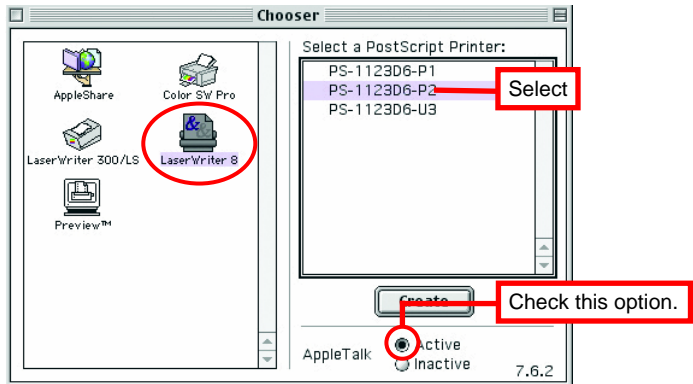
Chooser

AppleShare
Color SW Pro
LaserWriter 300/LS
LaserWriter 8
Preview™

Select a PostScript Printer:
PS-1123D6-P1
PS-1123D6-P2
PS-1123D6-U3

Select

Create

Check this option.

AppleTalk
Active
Inactive

7.6.2